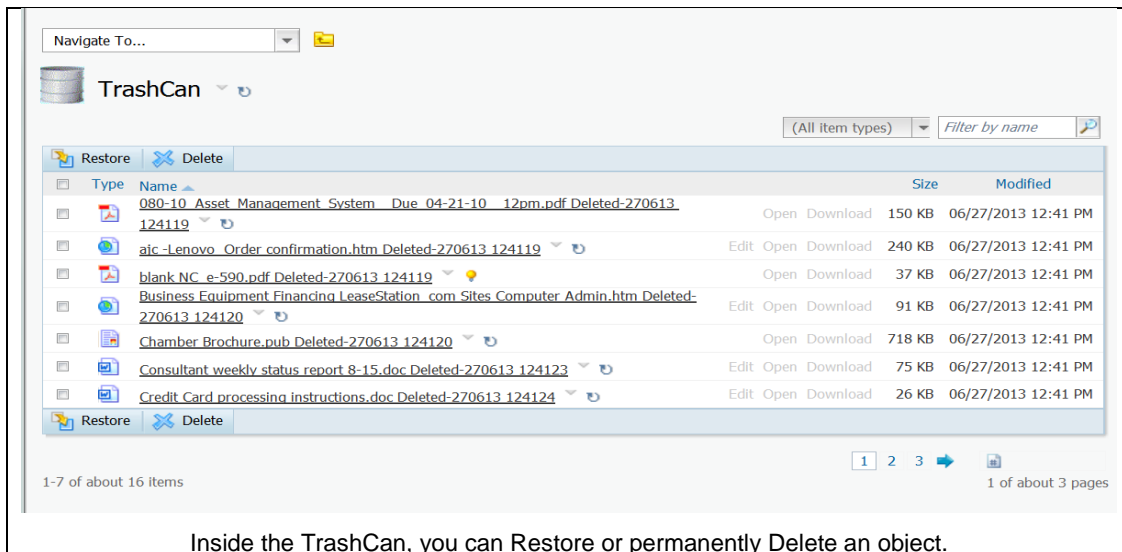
Navigate To...

TrashCan

(All item types) Filter by name

Restore Delete

| Type | Name | | Size | Modified |
|---|---|---|---|---|
| | 080-10_Asset_Management_System__Due_04-21-10__12pm.pdf Deleted-270613 124119 | Open Download | 150 KB | 06/27/2013 12:41 PM |
| | ajc -Lenovo_Order confirmation.htm Deleted-270613 124119 | Edit Open Download | 240 KB | 06/27/2013 12:41 PM |
| | blank NC_e-590.pdf Deleted-270613 124119 | Open Download | 37 KB | 06/27/2013 12:41 PM |
| | Business Equipment Financing LeaseStation_com Sites Computer Admin.htm Deleted-270613 124120 | Edit Open Download | 91 KB | 06/27/2013 12:41 PM |
| | Chamber Brochure.pub Deleted-270613 124120 | Open Download | 718 KB | 06/27/2013 12:41 PM |
| | Consultant weekly status report 8-15.doc Deleted-270613 124123 | Edit Open Download | 75 KB | 06/27/2013 12:41 PM |
| | Credit Card processing instructions.doc Deleted-270613 124124 | Edit Open Download | 26 KB | 06/27/2013 12:41 PM |

Restore Delete

1 2 3

1-7 of about 16 items

1 of about 3 pages

Inside the TrashCan, you can Restore or permanently Delete an object.